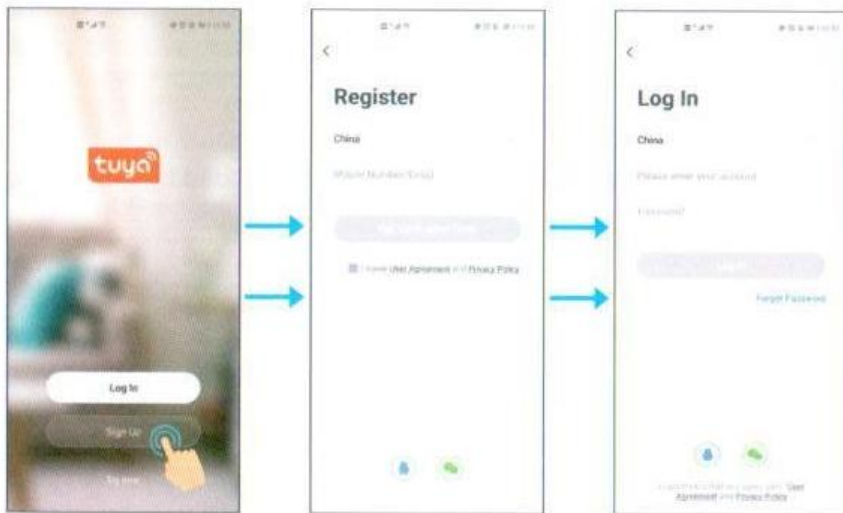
tuya

Log In

Sign Up

Try now

<

Register

China

Mobile Number/Email

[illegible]

I agree User Agreement and Privacy Policy

<

Log In

China

Please enter your account

Password

Log In

Forgot Password

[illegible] User Agreement and Privacy Policy